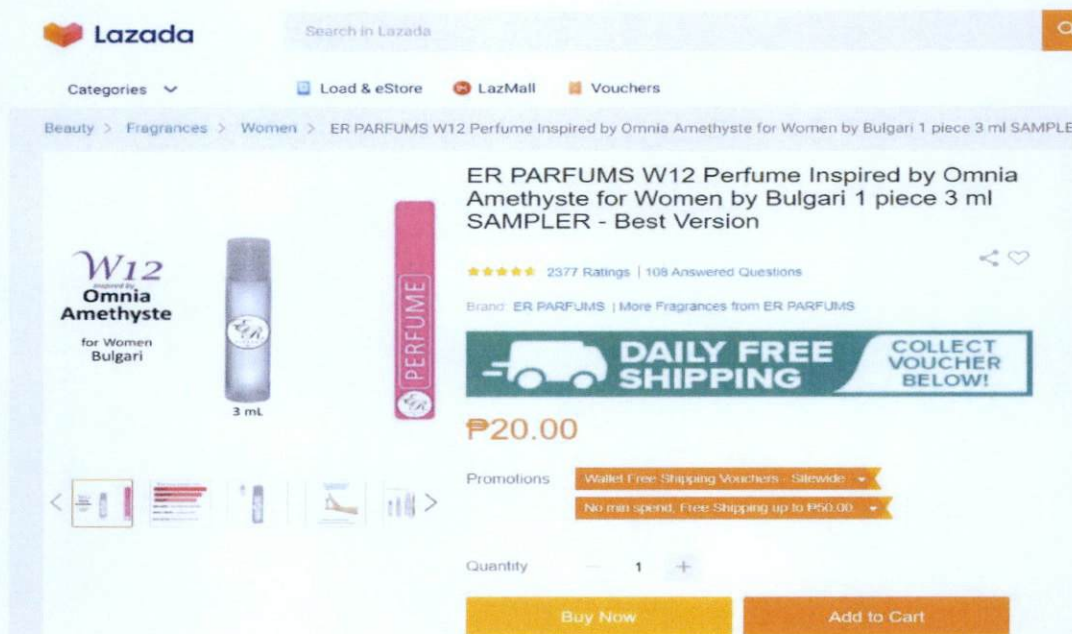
Lazada

Search in Lazada

Categories

Load & eStore

LazMall

Vouchers

Beauty > Fragrances > Women > ER PARFUMS W12 Perfume Inspired by Omnia Amethyste for Women by Bulgari 1 piece 3 ml SAMPLE

W12
Inspired by
Omnia Amethyste
for Women
Bulgari

ER

3 mL

PERFUME

ER

ER PARFUMS W12 Perfume Inspired by Omnia Amethyste for Women by Bulgari 1 piece 3 ml SAMPLER - Best Version

2377 Ratings | 108 Answered Questions

Brand: ER PARFUMS | More Fragrances from ER PARFUMS

DAILY FREE SHIPPING

COLLECT VOUCHER BELOW!

₱20.00

Promotions

Wallet Free Shipping Vouchers - Sitewide

No min spend, Free Shipping up to ₱50.00

Quantity

1

Buy Now

Add to Cart